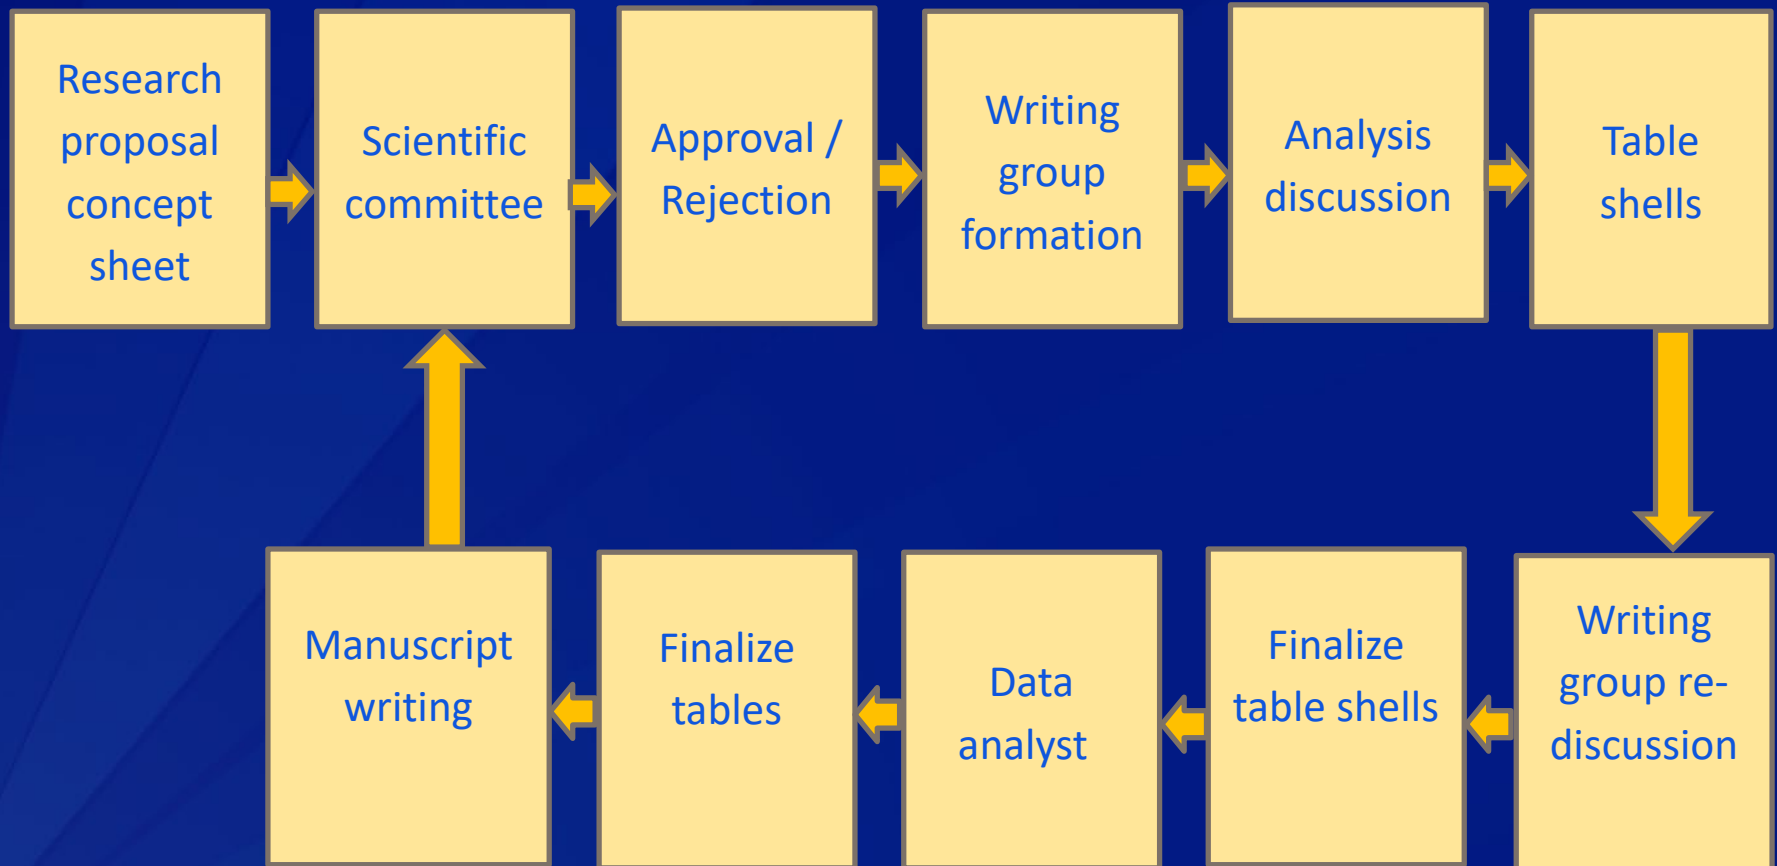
Research proposal concept sheet

Scientific committee

Approval / Rejection

Writing group formation

Analysis discussion

Table shells

Writing group re-discussion

Finalize table shells

Data analyst

Finalize tables

Manuscript writing